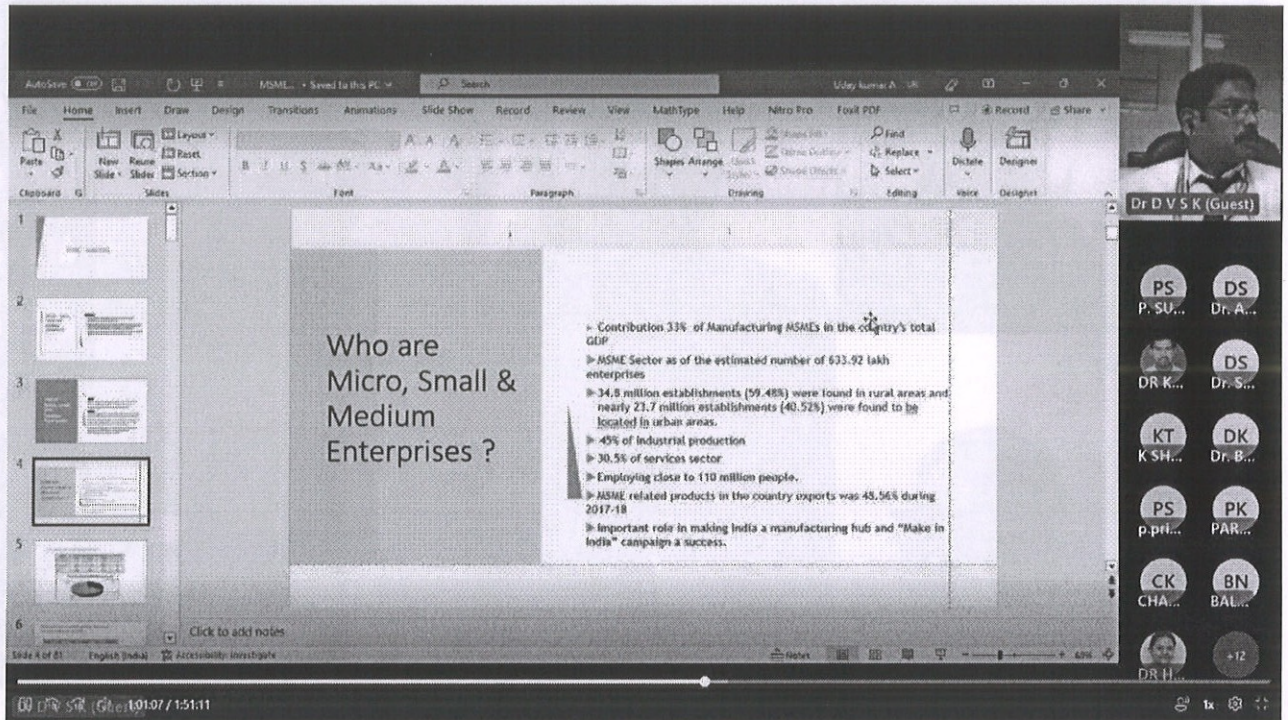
AutoSave MSME... • Saved to this PC Search Uday kumar A

File Home Insert Draw Design Transitions Animations Slide Show Record Review View MathType Help Nitro Pro Foxit PDF Record Share

Paste New Slide Reuse Slides Layout Reset Section Clipboard Slides Font Paragraph Shapes Arrange Quick Styles Drawing Find Replace Select Editing Dictate Voice Designer Designer

Dr D V S K (Guest)

Who are Micro, Small & Medium Enterprises ?

▶ Contribution 33% of Manufacturing MSMEs in the country's total GDP

▶ MSME Sector as of the estimated number of 633.92 lakh enterprises

▶ 34.8 million establishments (59.48%) were found in rural areas and nearly 23.7 million establishments (40.52%) were found to be located in urban areas.

▶ 45% of industrial production

▶ 30.5% of services sector

▶ Employing close to 110 million people.

▶ MSME related products in the country exports was 48.56% during 2017-18

▶ Important role in making India a manufacturing hub and "Make in India" campaign a success.

Click to add notes

Slide 4 of 81 English (India) Accessibility: Investigate Notes 69%

PS P. SU... DS Dr. A... DR K... DS Dr. S... KT K SH... DK Dr. B... PS p.pri... PK PAR... CK CHA... BN BAL... DR H... +12

1:01:07 / 1:51:11 1x